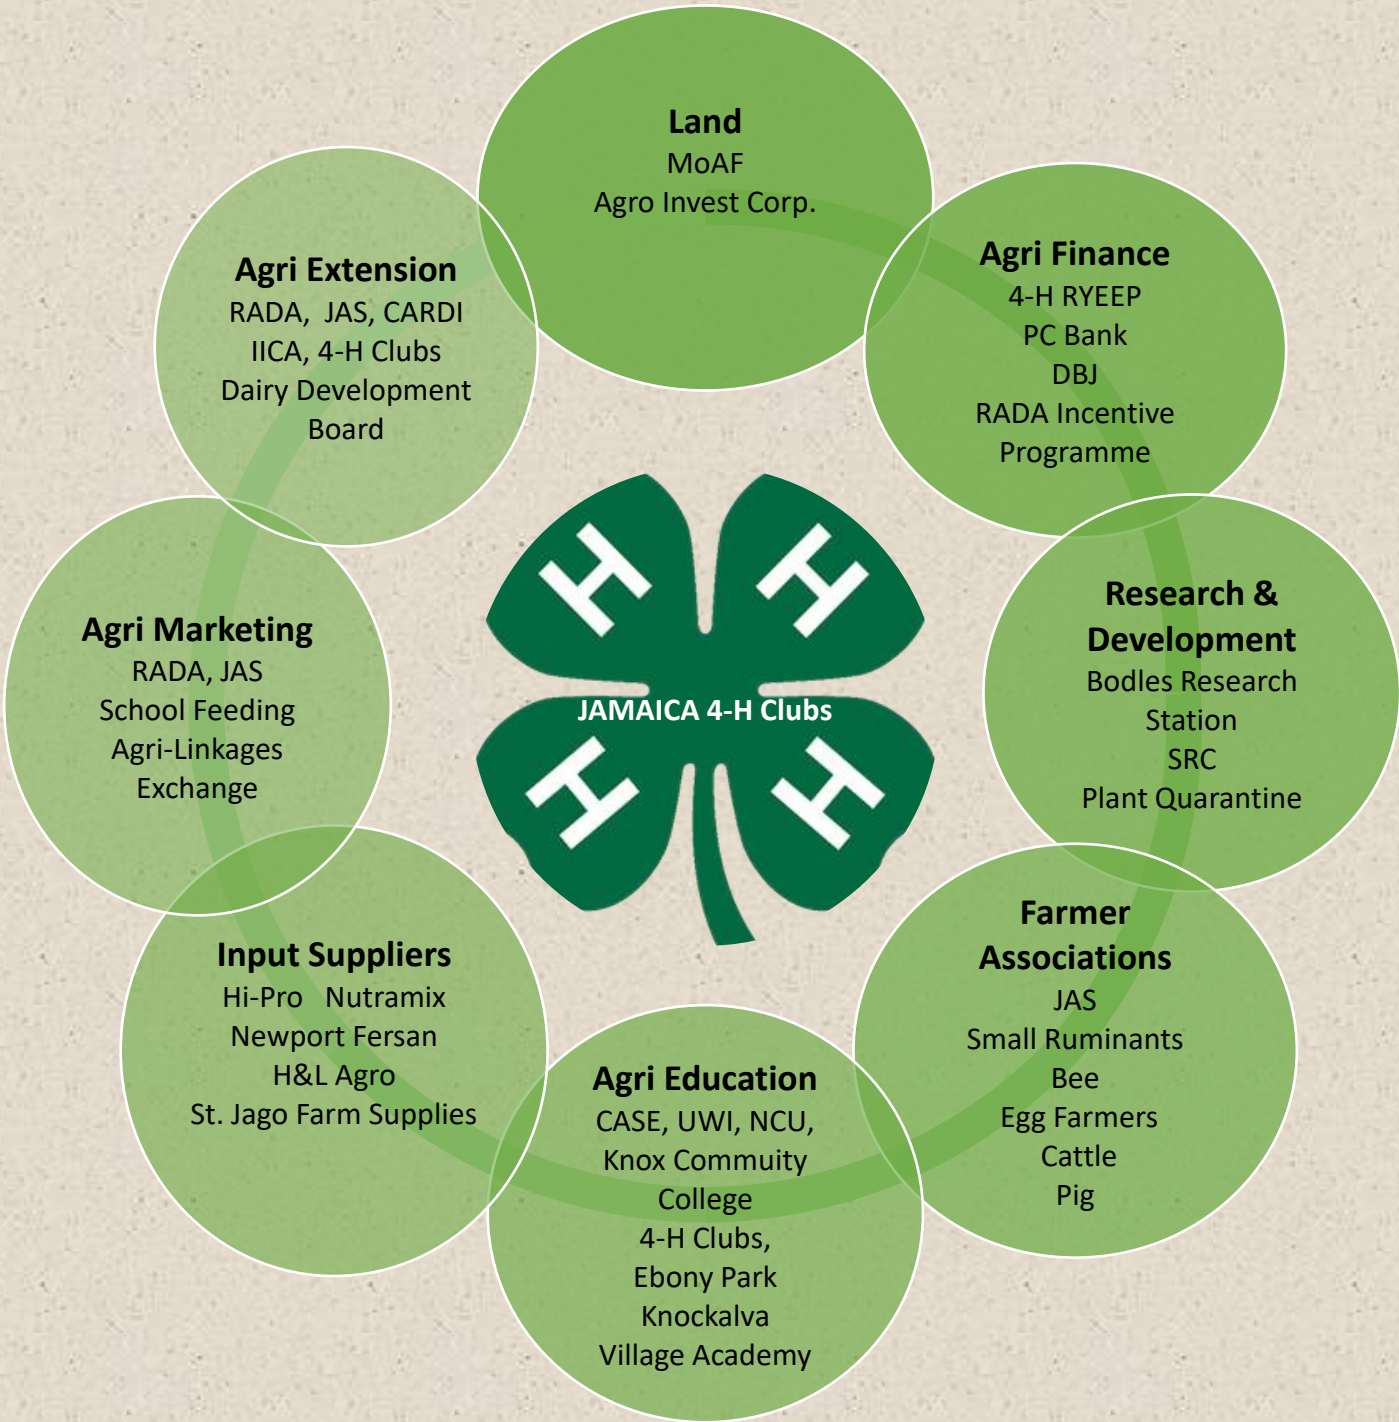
Land
MoAF
Agro Invest Corp.

Agri Finance
4-H RYEEP
PC Bank
DBJ
RADA Incentive Programme

Research & Development
Bodles Research Station
SRC
Plant Quarantine

Farmer Associations
JAS
Small Ruminants
Bee
Egg Farmers
Cattle
Pig

Agri Education
CASE, UWI, NCU,
Knox Commuity College
4-H Clubs,
Ebony Park
Knockalva
Village Academy

Input Suppliers
Hi-Pro Nutramix
Newport Fersan
H&L Agro
St. Jago Farm Supplies

Agri Marketing
RADA, JAS
School Feeding
Agri-Linkages Exchange

Agri Extension
RADA, JAS, CARDI
IICA, 4-H Clubs
Dairy Development Board

JAMAICA 4-H Clubs